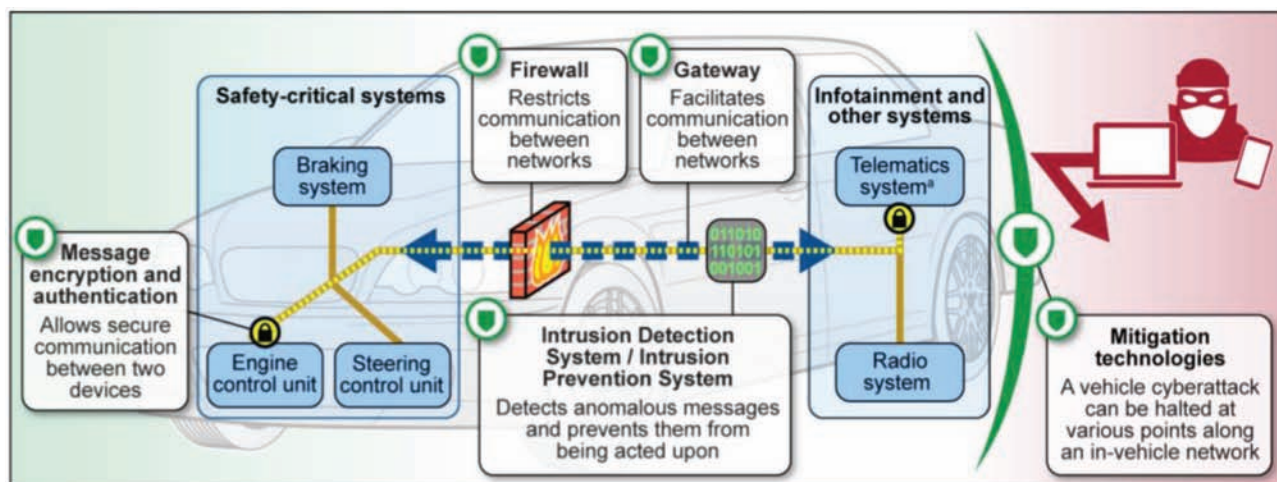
Firewall
Restricts communication between networks

Gateway
Facilitates communication between networks

Safety-critical systems

Braking system

Engine control unit

Steering control unit

Infotainment and other systems

Telematics system$^a$

Radio system

011010
110101
001001

Message encryption and authentication
Allows secure communication between two devices

Intrusion Detection System / Intrusion Prevention System
Detects anomalous messages and prevents them from being acted upon

Mitigation technologies
A vehicle cyberattack can be halted at various points along an in-vehicle network